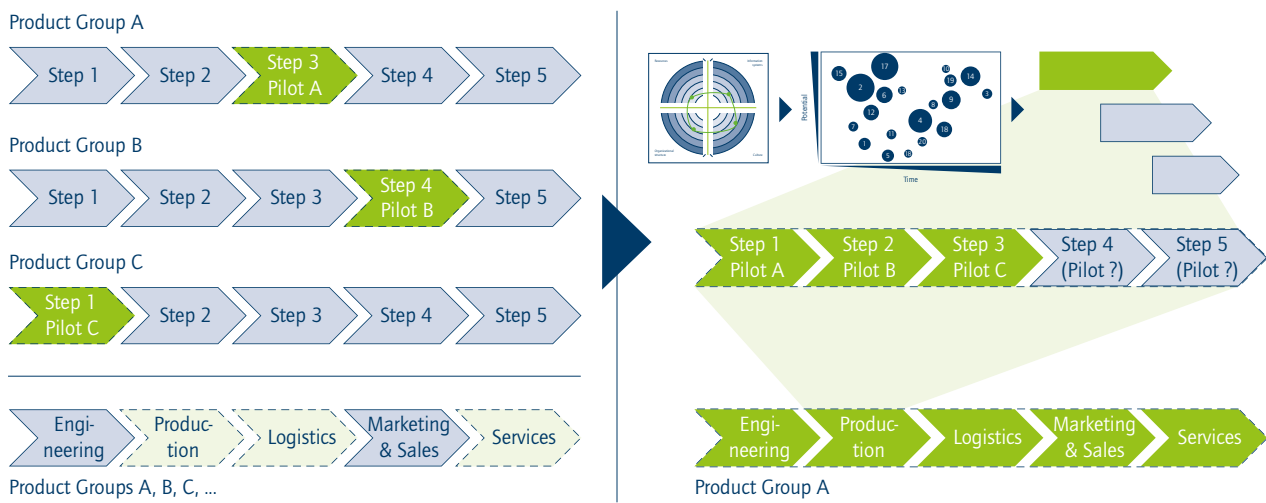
Product Group A

Step 1 | Step 2 | Step 3 Pilot A | Step 4 | Step 5

Product Group B

Step 1 | Step 2 | Step 3 | Step 4 Pilot B | Step 5

Product Group C

Step 1 Pilot C | Step 2 | Step 3 | Step 4 | Step 5

Engineering | Production | Logistics | Marketing & Sales | Services

Product Groups A, B, C, ...

Potential

17 15 2 6 13 10 19 14 3 12 9 8 7 4 11 18 1 20 5 16

Time

Step 1 Pilot A | Step 2 Pilot B | Step 3 Pilot C | Step 4 (Pilot ?) | Step 5 (Pilot ?)

Engineering | Production | Logistics | Marketing & Sales | Services

Product Group A